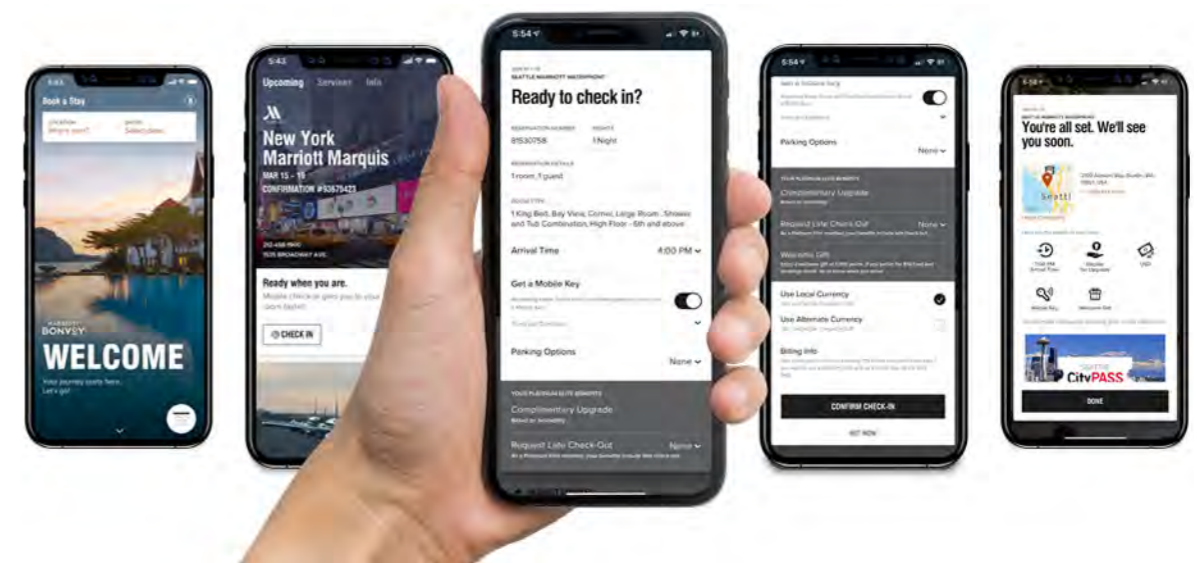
5:43

Book a Stay

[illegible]
Where next?

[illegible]
Select dates

MARRIOTT
BONVOY

WELCOME

Your journey starts here.
Let's go!

5:43

Upcoming Services Info

New York
Marriott Marquis

MAR 15 – 16
CONFIRMATION #93675423

1535 BROADWAY AVE

Ready when you are.
Mobile check-in gets you to your room faster.

CHECK IN

5:54

SEATTLE MARRIOTT WATERFRONT

Ready to check in?

RESERVATION NUMBER
8530758

NIGHTS
1 Night

RESERVATION DETAILS
1 room, 1 guest

ROOM TYPE
1 King Bed, Bay View, Corner, Large Room - Shower and Tub Combination, High Floor - 6th and above

Arrival Time
4:00 PM

Get a Mobile Key
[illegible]

Parking Options
None

YOUR PLATINUM ELITE BENEFITS

Complimentary Upgrade
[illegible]

Request Late Check-Out
None
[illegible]

5:54

Get a Mobile Key
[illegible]

Parking Options
None

YOUR PLATINUM ELITE BENEFITS

Complimentary Upgrade
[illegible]

Request Late Check-Out
None
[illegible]

Welcome Gift
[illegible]

Use Local Currency
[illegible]

Use Alternate Currency
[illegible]

Billing Info
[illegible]

CONFIRM CHECK-IN

NOT NOW

You're all set. We'll see you soon.

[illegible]

Seattle

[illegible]

Mobile Key

Welcome Gift

Seattle
CityPASS

DONE